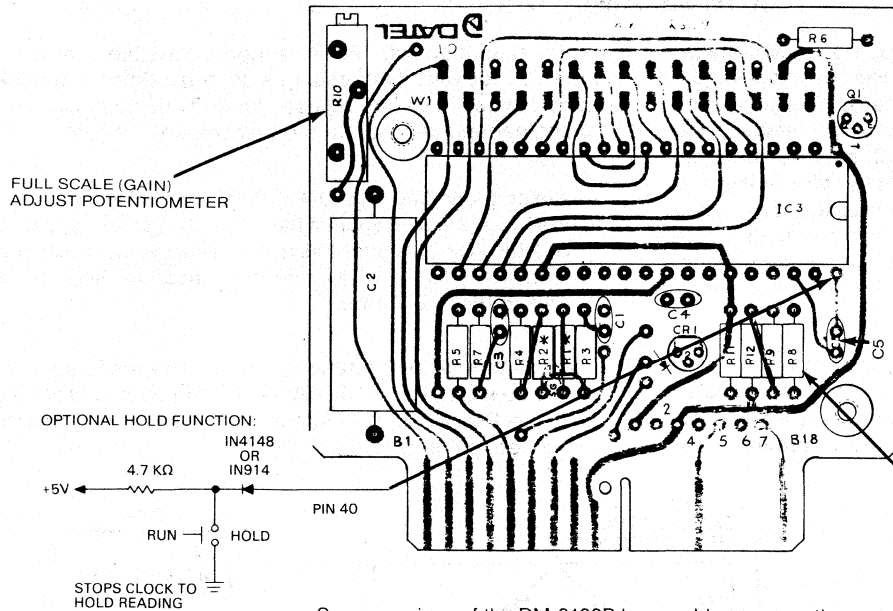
DATEL

R10

C1

W1

R6

Q1

IC3

C2

C4

R5

R7

C3

R4

R2

R1

R3

C1

CR1

R11

R12

R9

R8

C5

FULL SCALE (GAIN) ADJUST POTENTIOMETER

B1

2

4

5

6

7

B18

OPTIONAL HOLD FUNCTION:

IN4148 OR IN914

4.7 KΩ

+5V

PIN 40

RUN

HOLD

STOPS CLOCK TO HOLD READING

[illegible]